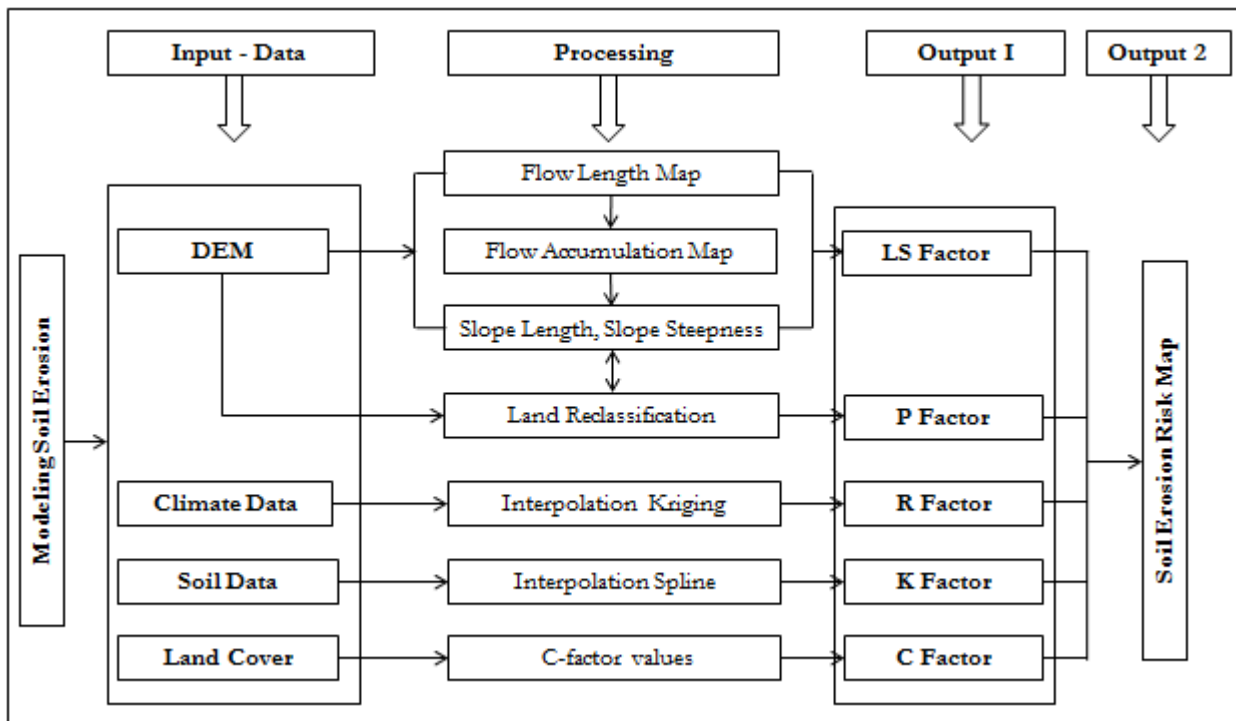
Input - Data

Processing

Output I

Output 2

Modeling Soil Erosion

DEM

Climate Data

Soil Data

Land Cover

Flow Length Map

Flow Accumulation Map

Slope Length, Slope Steepness

Land Reclassification

Interpolation Kriging

Interpolation Spline

C-factor values

LS Factor

P Factor

R Factor

K Factor

C Factor

Soil Erosion Risk Map